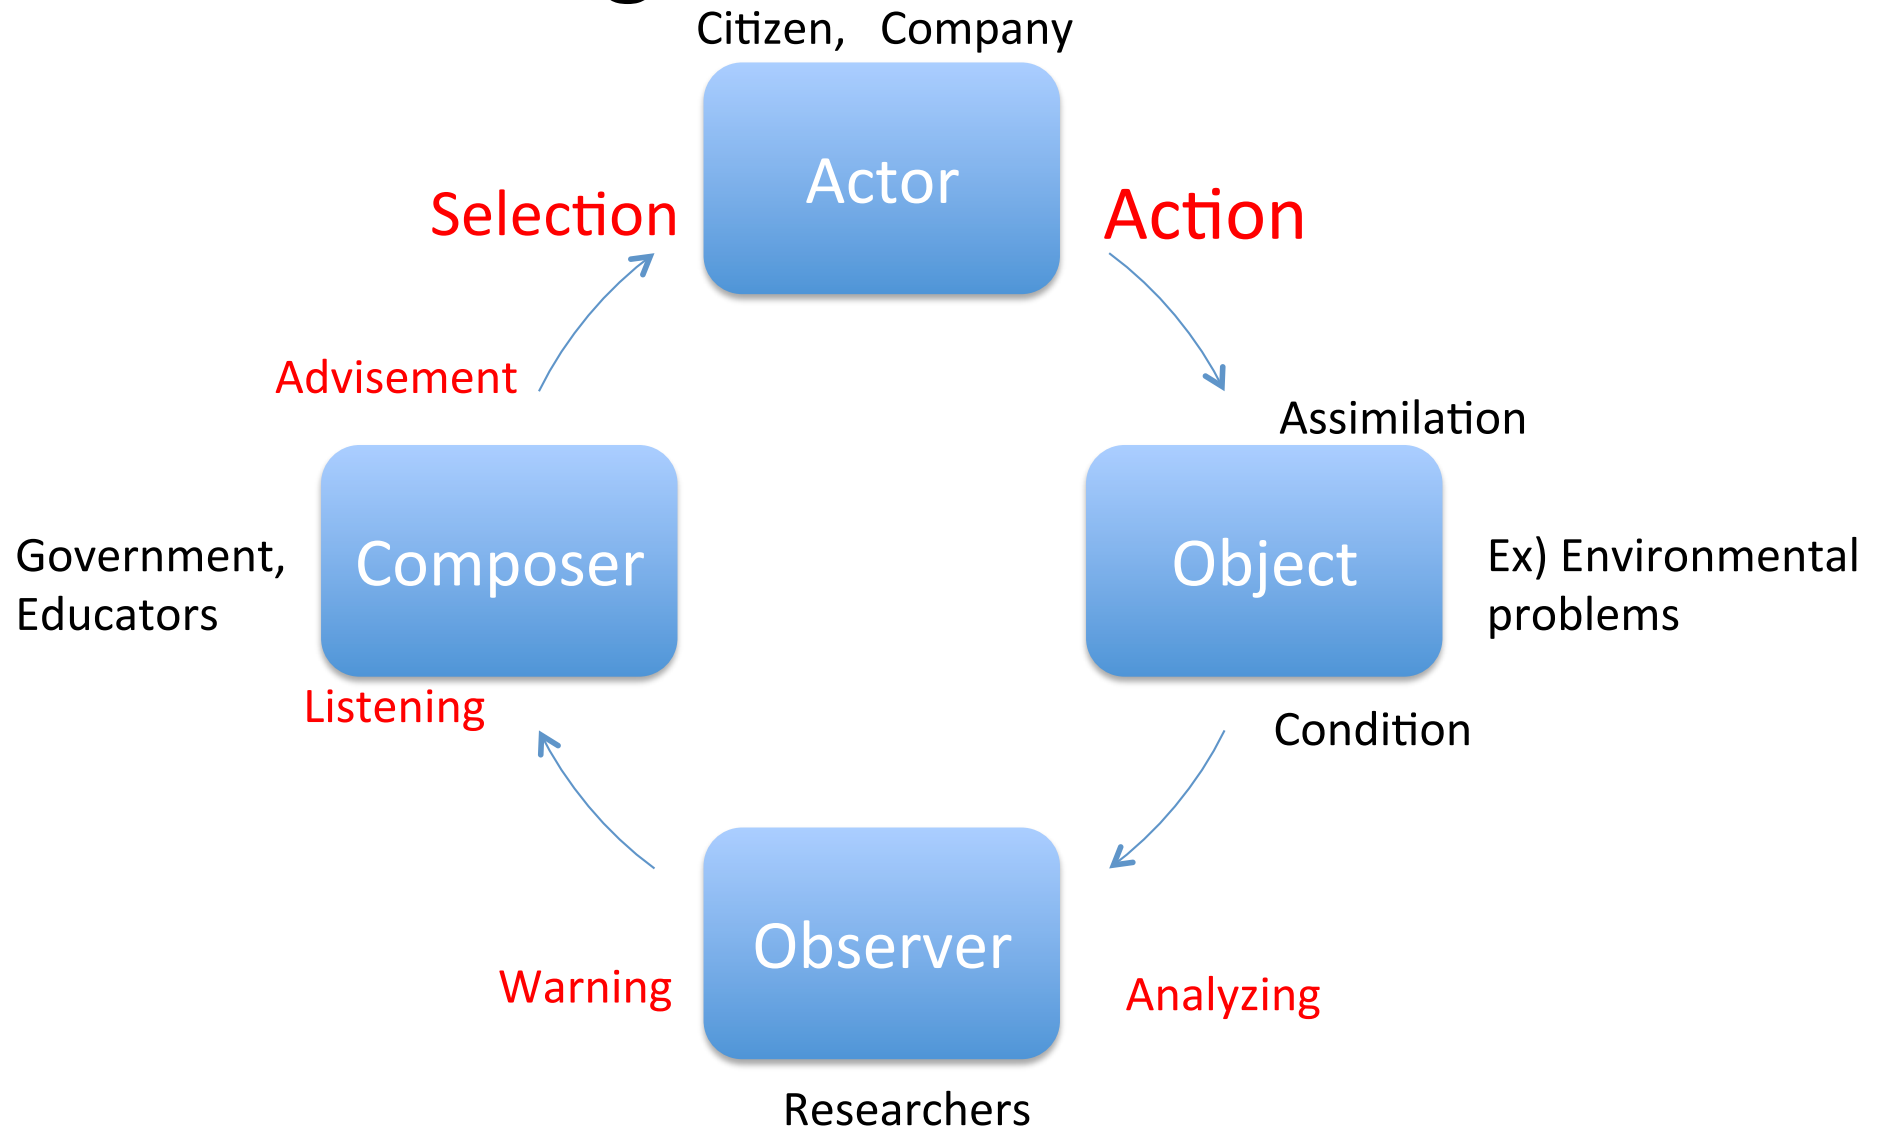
Citizen, Company

Actor

Selection

Action

Advisement

Assimilation

Government, Educators

Composer

Object

Ex) Environmental problems

Listening

Condition

Observer

Warning

Analyzing

Researchers